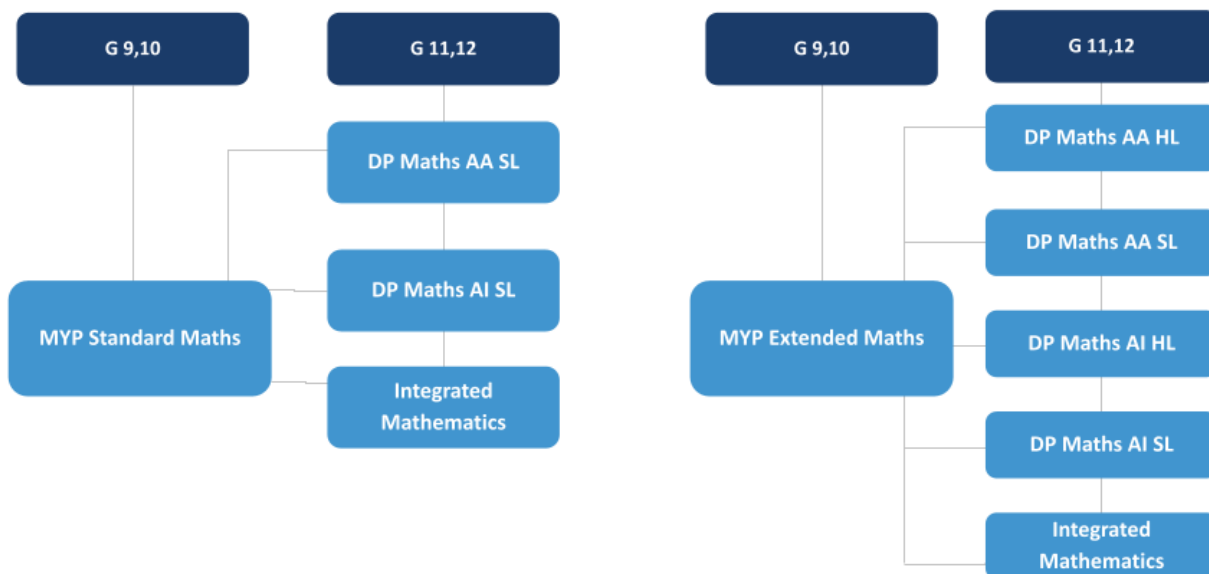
G 9,10

G 11,12

DP Maths AA SL

DP Maths AI SL

MYP Standard Maths

Integrated Mathematics

G 9,10

G 11,12

DP Maths AA HL

DP Maths AA SL

MYP Extended Maths

DP Maths AI HL

DP Maths AI SL

Integrated Mathematics